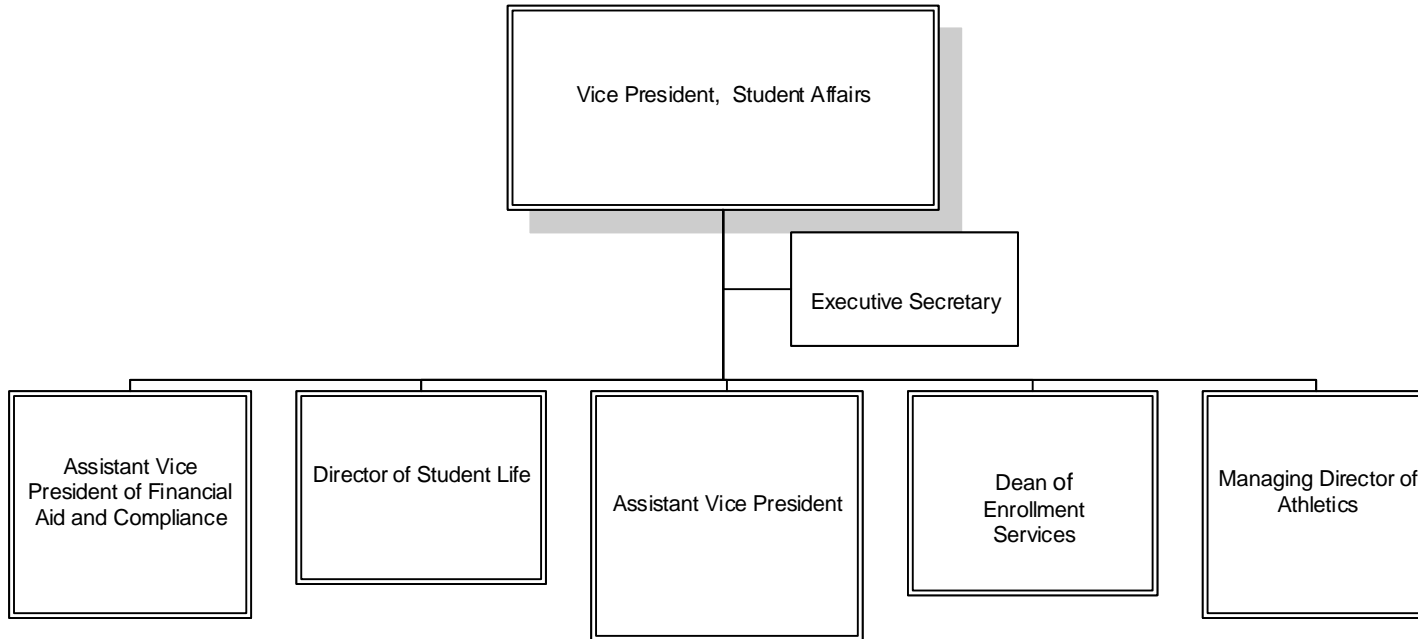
Vice President, Student Affairs

Executive Secretary

Assistant Vice President of Financial Aid and Compliance

Director of Student Life

Assistant Vice President

Dean of Enrollment Services

Managing Director of Athletics